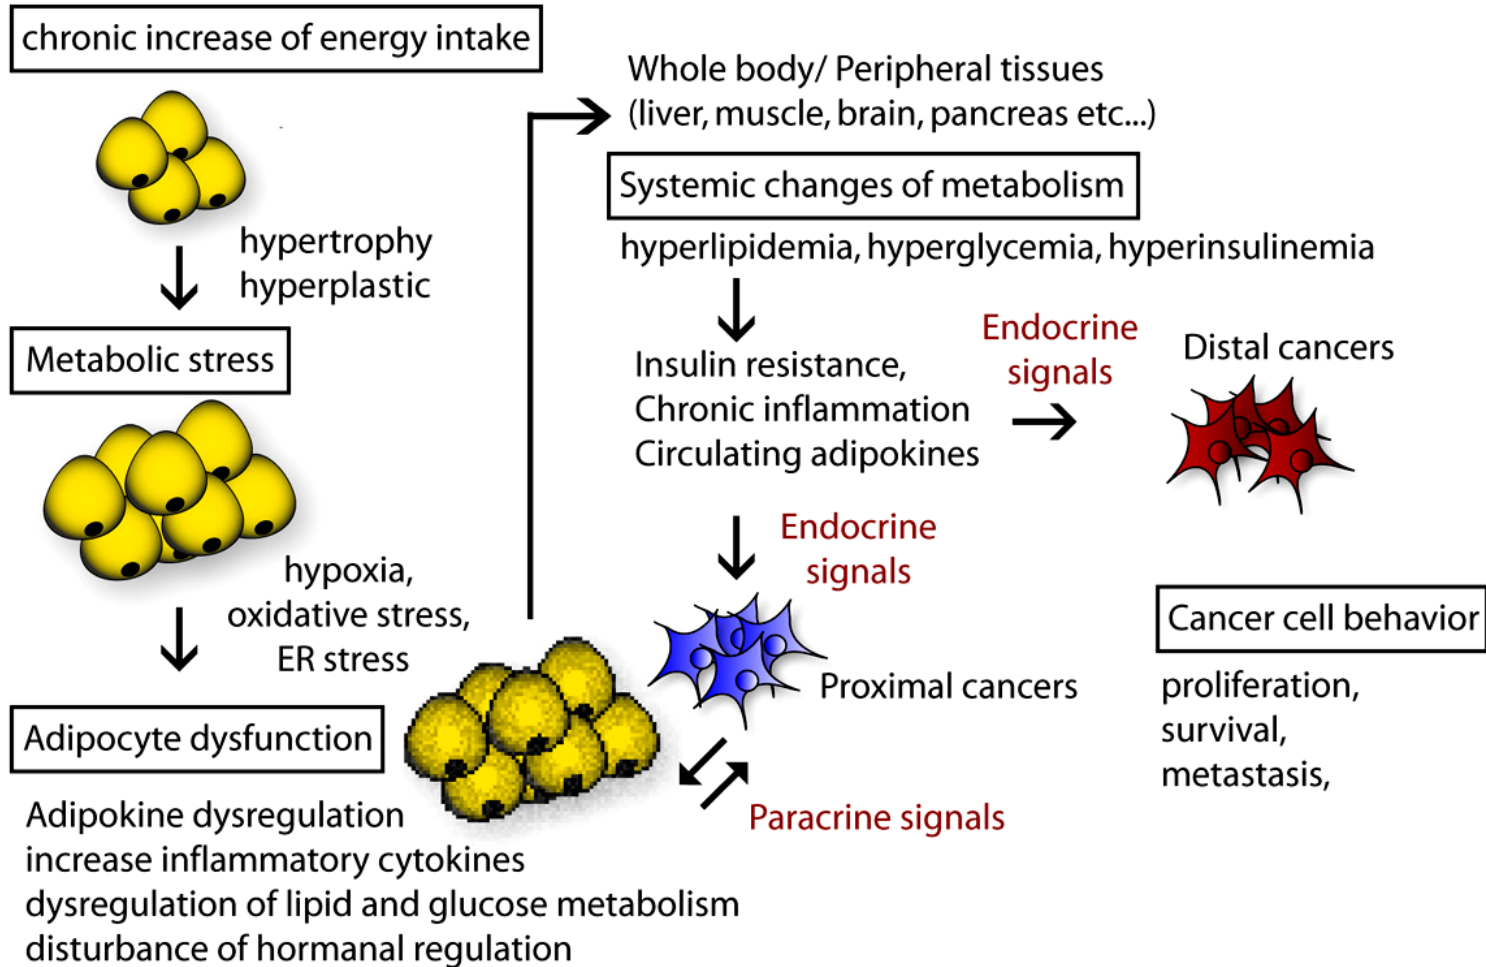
chronic increase of energy intake

hypertrophy
hyperplastic

Metabolic stress

hypoxia,
oxidative stress,
ER stress

Adipocyte dysfunction

Adipokine dysregulation
increase inflammatory cytokines
dysregulation of lipid and glucose metabolism
disturbance of hormanal regulation

Whole body/ Peripheral tissues
(liver, muscle, brain, pancreas etc...)

Systemic changes of metabolism

hyperlipidemia, hyperglycemia, hyperinsulinemia

Insulin resistance,
Chronic inflammation
Circulating adipokines

Endocrine signals

Distal cancers

Endocrine signals

Proximal cancers

Paracrine signals

Cancer cell behavior

proliferation,
survival,
metastasis,